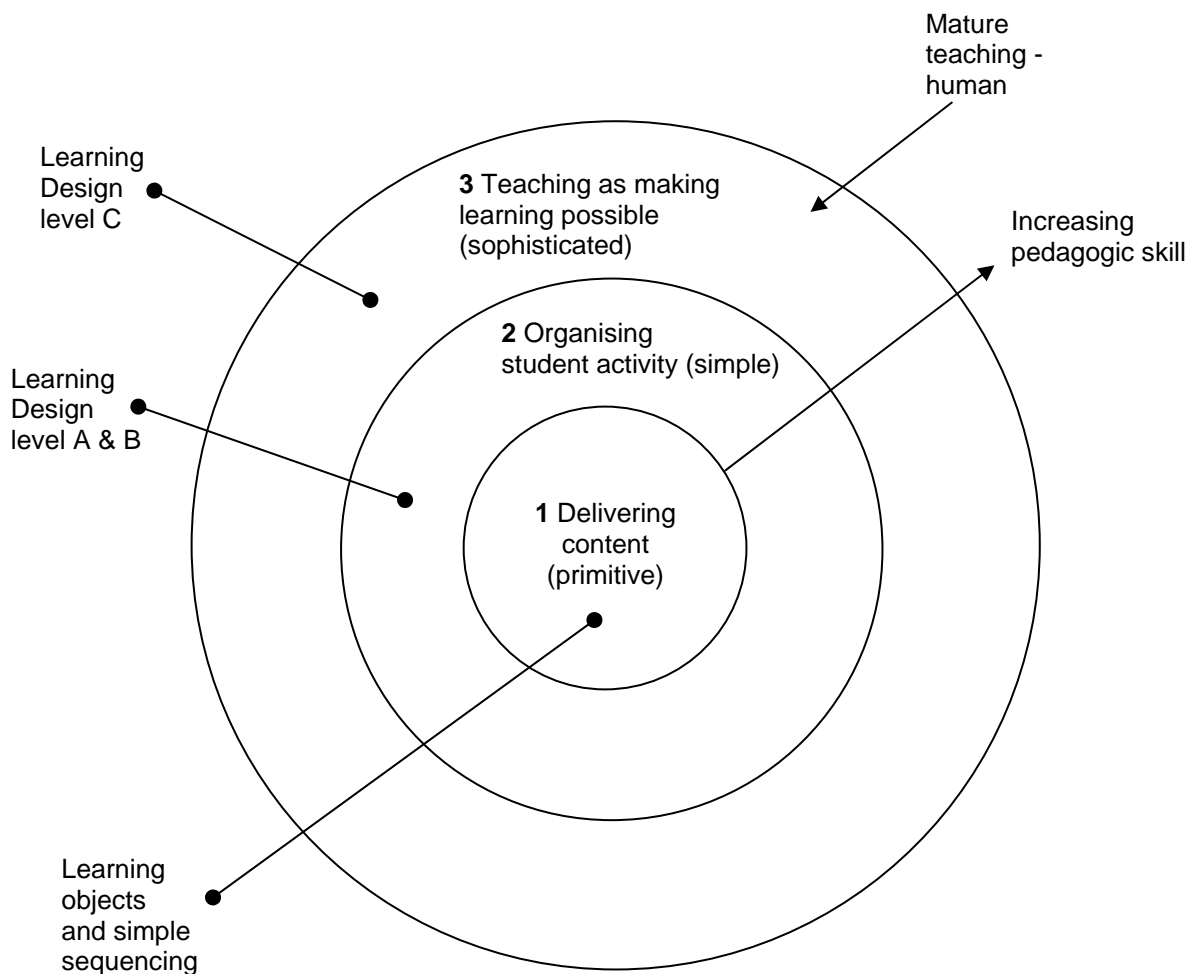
Mature teaching - human

Learning Design level C

3 Teaching as making learning possible (sophisticated)

Increasing pedagogic skill

2 Organising student activity (simple)

Learning Design level A & B

1 Delivering content (primitive)

Learning objects and simple sequencing